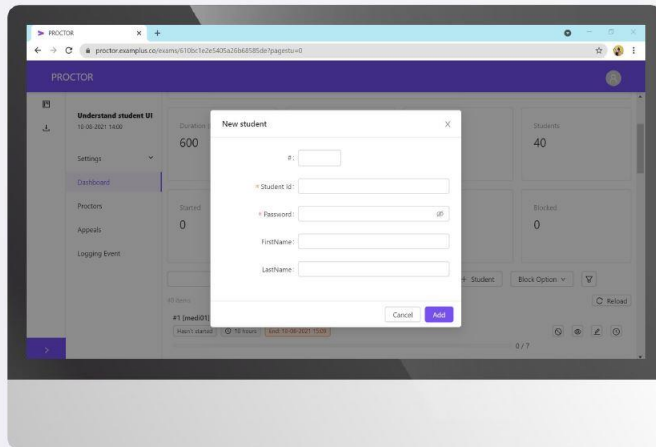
PROCTOR

proctor.examplus.co/exams/610bc1e2e5405a26b68585de?pagestu=0

PROCTOR

Understand student UI
10-08-2021 14:00

Settings

Dashboard

Proctors

Appeals

Logging Event

Duration

600

Students

40

Started

0

Blocked

0

+ Student

Block Option

C Reload

40 Items

#1 (med01)

Hasn't started

10 hours

End: 10-08-2021 15:00

0 / 7

New student

#:

* Student Id:

* Password:

FirstName:

LastName:

Cancel

Add